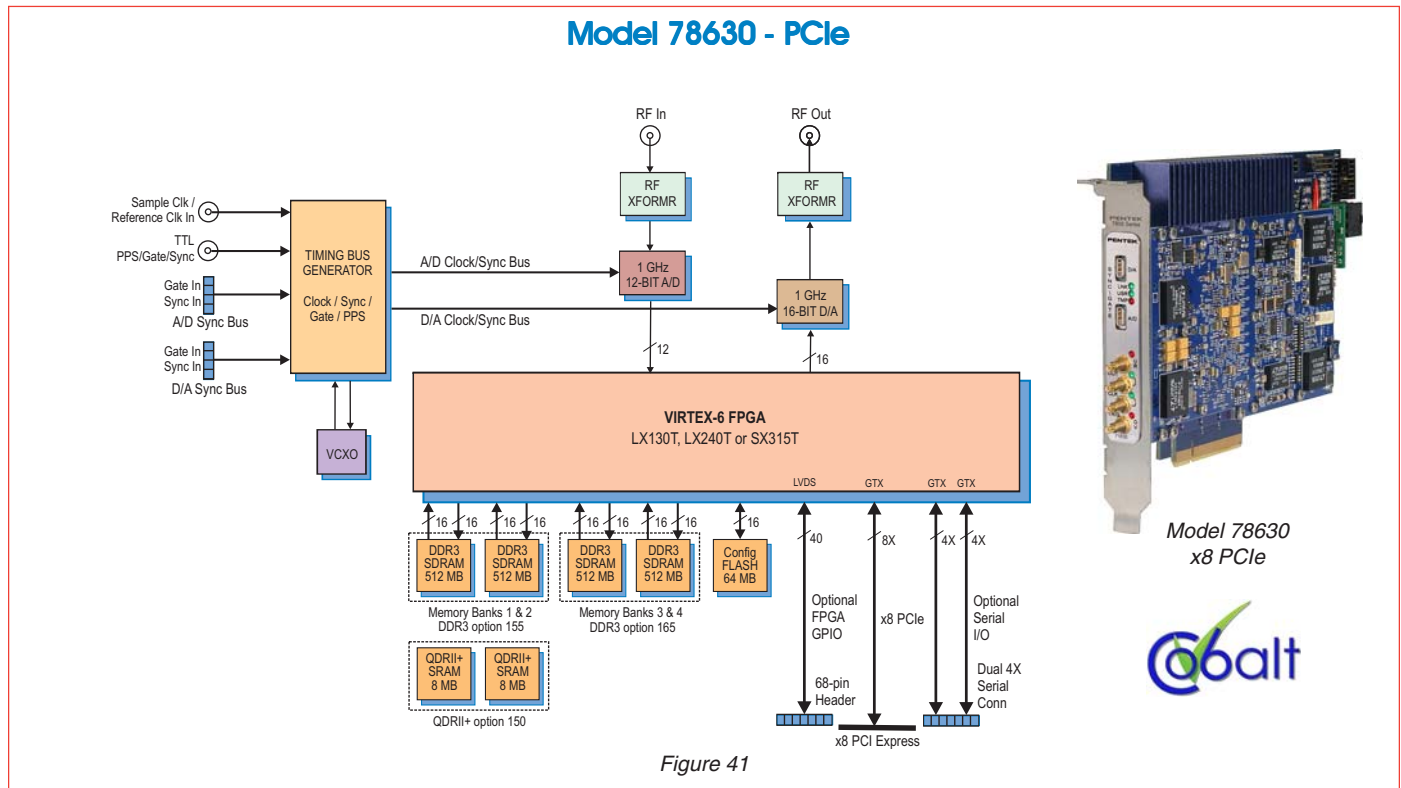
Model 78630 - PCIe

RF In

RF Out

RF XFORMR

RF XFORMR

Sample Clk / Reference Clk In

TTL PPS/Gate/Sync

Gate In
Sync In
A/D Sync Bus

Gate In
Sync In
D/A Sync Bus

TIMING BUS GENERATOR

Clock / Sync / Gate / PPS

A/D Clock/Sync Bus

D/A Clock/Sync Bus

1 GHz
12-BIT A/D

1 GHz
16-BIT D/A

12

16

VCXO

VIRTEX-6 FPGA
LX130T, LX240T or SX315T

LVDS GTX GTX GTX

16 16 16 16 16 16 16 16 16

40 8X 4X 4X

DDR3 SDRAM 512 MB
DDR3 SDRAM 512 MB
DDR3 SDRAM 512 MB
DDR3 SDRAM 512 MB
Config FLASH 64 MB

Memory Banks 1 & 2
DDR3 option 155

Memory Banks 3 & 4
DDR3 option 165

QDRII+ SRAM 8 MB
QDRII+ SRAM 8 MB

QDRII+ option 150

Optional FPGA GPIO

x8 PCIe

Optional Serial I/O

68-pin Header

Dual 4X Serial Conn

x8 PCI Express

Figure 41

Model 78630
x8 PCIe

PENTEK

Cobalt